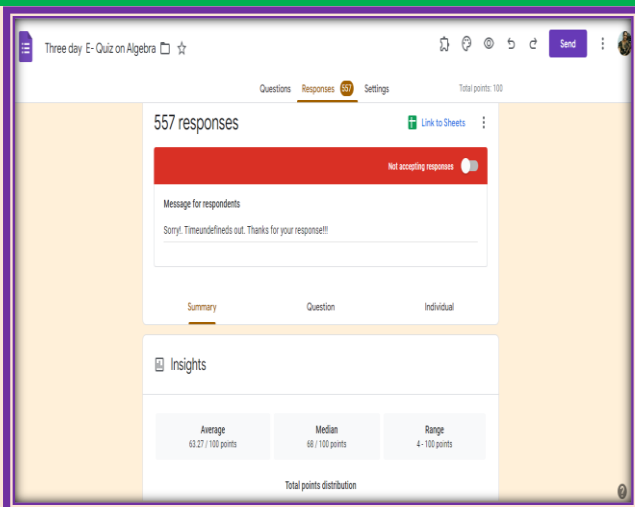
Three day E- Quiz on Algebra

Send

Questions Responses 557 Settings Total points: 100

557 responses

Link to Sheets

Not accepting responses

Message for respondents

Sorry!. Timeundefineds out. Thanks for your response!!!

Summary Question Individual

Insights

| Average | Median | Range |
|---|---|---|
| 63.27 / 100 points | 68 / 100 points | 4 - 100 points |

Total points distribution